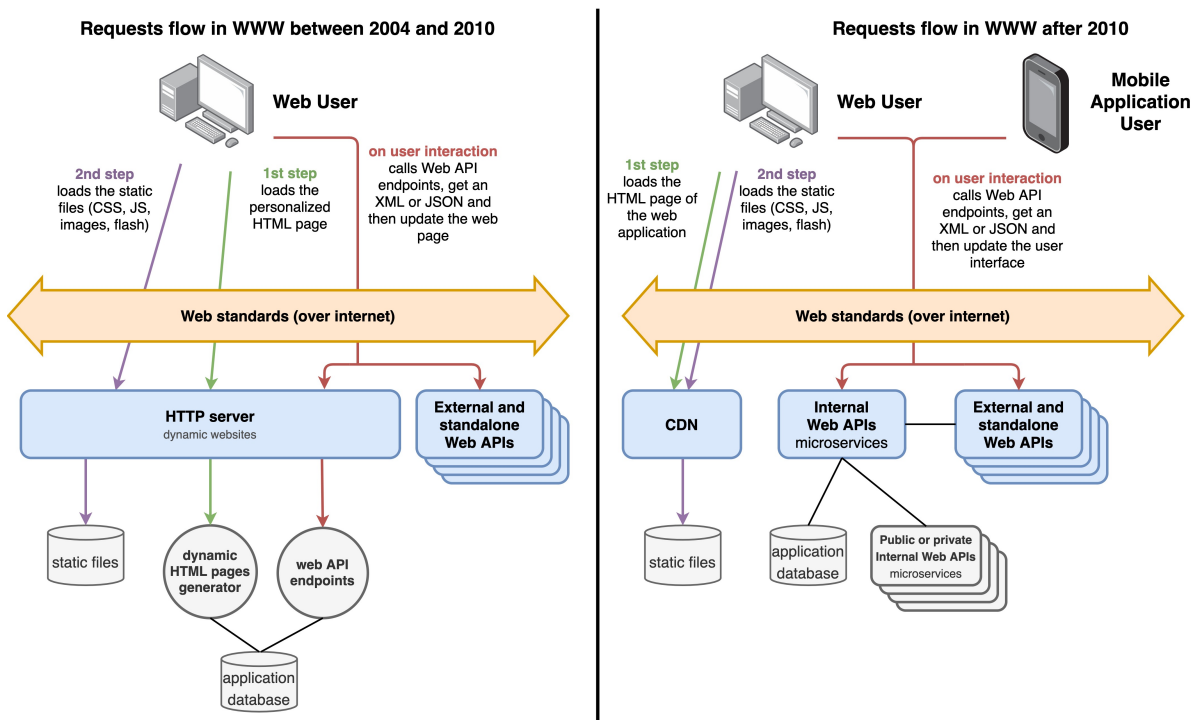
Requests flow in WWW between 2004 and 2010

Web User

2nd step
loads the static files (CSS, JS, images, flash)

1st step
loads the personalized HTML page

on user interaction
calls Web API endpoints, get an XML or JSON and then update the web page

Web standards (over internet)

HTTP server
dynamic websites

External and standalone Web APIs

static files

dynamic HTML pages generator

web API endpoints

application database

Requests flow in WWW after 2010

Web User

Mobile Application User

1st step
loads the HTML page of the web application

2nd step
loads the static files (CSS, JS, images, flash)

on user interaction
calls Web API endpoints, get an XML or JSON and then update the user interface

Web standards (over internet)

CDN

Internal Web APIs
microservices

External and standalone Web APIs

static files

application database

Public or private Internal Web APIs
microservices